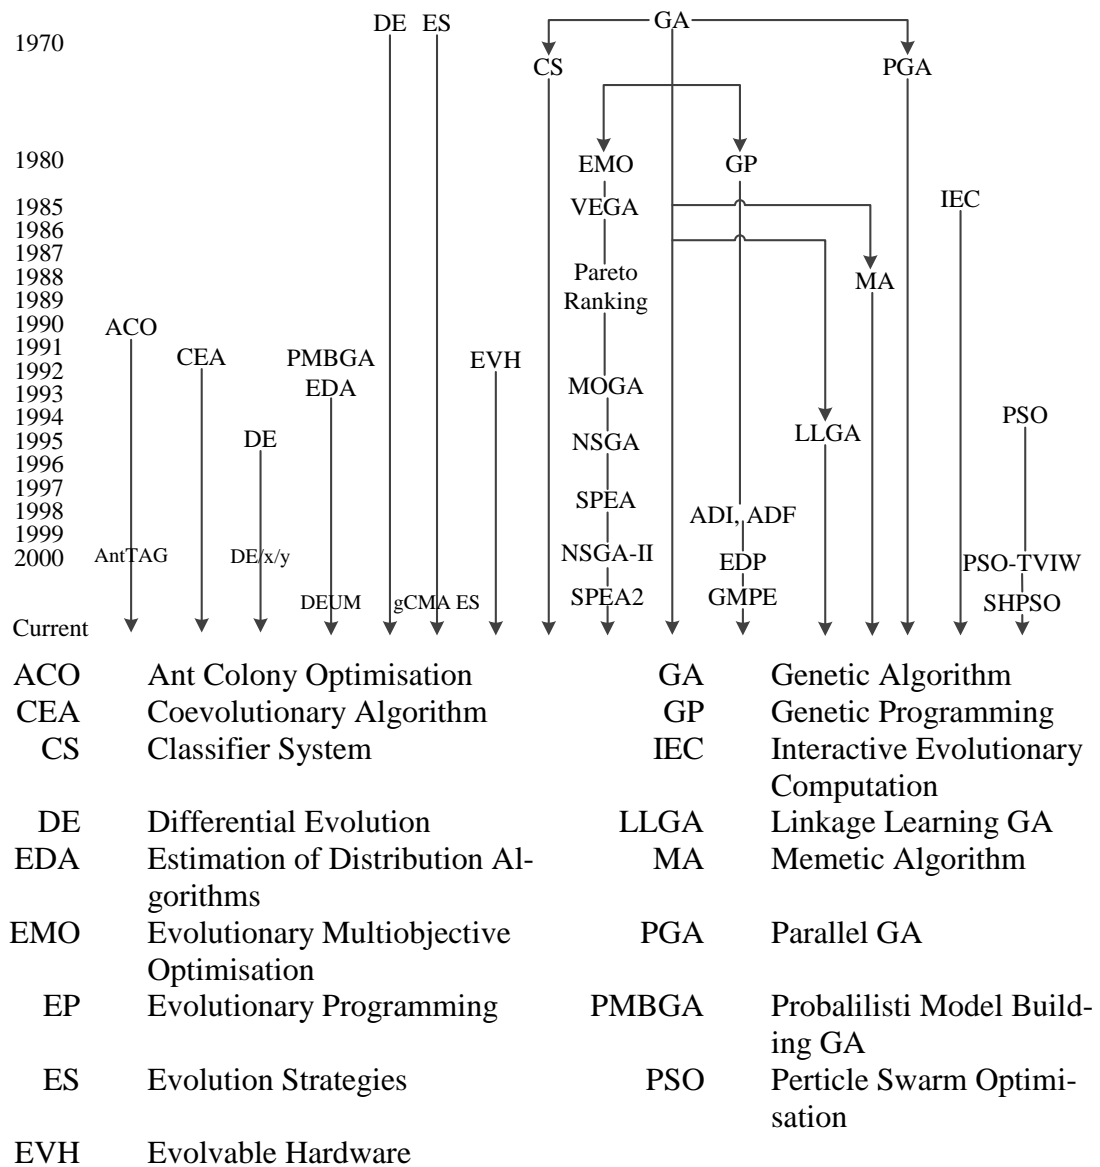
DE ES GA

1970 CS PGA

1980 EMO GP

1985 VEGA IEC
1986
1987
1988 Pareto Ranking MA
1989
1990 ACO
1991 CEA PMBGA EVH
1992 EDA
1993 MOGA
1994 PSO
1995 DE NSGA LLGA
1996
1997 SPEA
1998 ADI, ADF
1999
2000 AntTAG DE/x/y NSGA-II EDP PSO-TVIW
DEUM gCMA ES SPEA2 GMPE SHPSO
Current

| | | | |
|---|---|---|---|
| ACO | Ant Colony Optimisation | GA | Genetic Algorithm |
| CEA | Coevolutionary Algorithm | GP | Genetic Programming |
| CS | Classifier System | IEC | Interactive Evolutionary Computation |
| DE | Differential Evolution | LLGA | Linkage Learning GA |
| EDA | Estimation of Distribution Algorithms | MA | Memetic Algorithm |
| EMO | Evolutionary Multiobjective Optimisation | PGA | Parallel GA |
| EP | Evolutionary Programming | PMBGA | Probalilisti Model Building GA |
| ES | Evolution Strategies | PSO | Perticle Swarm Optimisation |
| EVH | Evolvable Hardware | | |